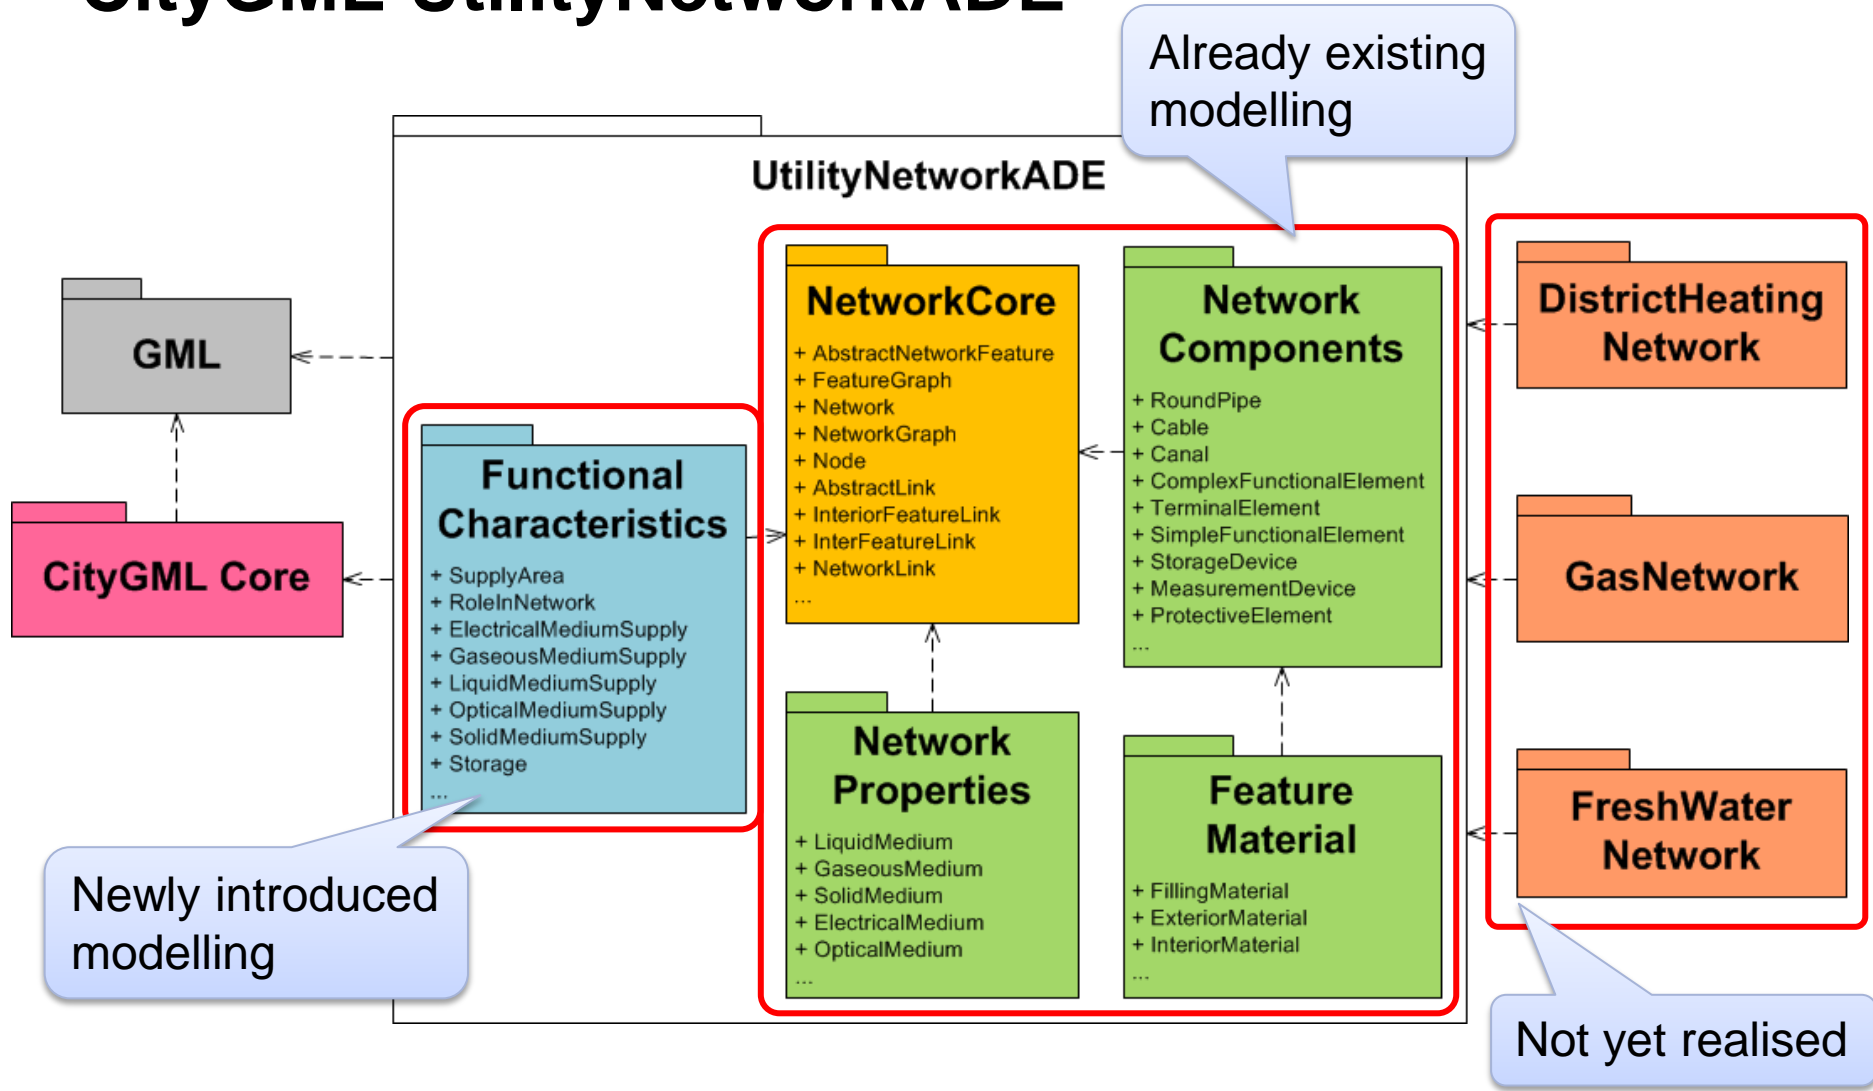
CityGML UtilityNetworkADE

Already existing modelling

UtilityNetworkADE

GML

CityGML Core

Functional Characteristics
+ SupplyArea
+ RoleInNetwork
+ ElectricalMediumSupply
+ GaseousMediumSupply
+ LiquidMediumSupply
+ OpticalMediumSupply
+ SolidMediumSupply
+ Storage
...

NetworkCore
+ AbstractNetworkFeature
+ FeatureGraph
+ Network
+ NetworkGraph
+ Node
+ AbstractLink
+ InteriorFeatureLink
+ InterFeatureLink
+ NetworkLink
...

Network Components
+ RoundPipe
+ Cable
+ Canal
+ ComplexFunctionalElement
+ TerminalElement
+ SimpleFunctionalElement
+ StorageDevice
+ MeasurementDevice
+ ProtectiveElement
...

Network Properties
+ LiquidMedium
+ GaseousMedium
+ SolidMedium
+ ElectricalMedium
+ OpticalMedium
...

Feature Material
+ FillingMaterial
+ ExteriorMaterial
+ InteriorMaterial
...

DistrictHeating Network

GasNetwork

FreshWater Network

Newly introduced modelling

Not yet realised